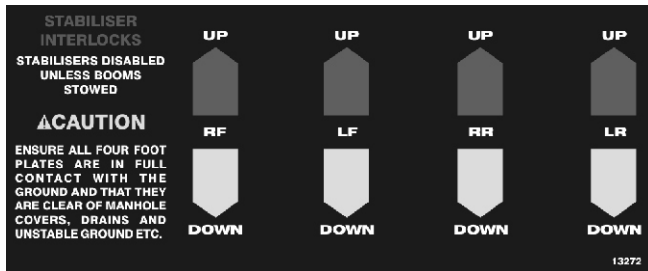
STABILISER INTERLOCKS

STABILISERS DISABLED UNLESS BOOMS STOWED

⚠CAUTION

ENSURE ALL FOUR FOOT PLATES ARE IN FULL CONTACT WITH THE GROUND AND THAT THEY ARE CLEAR OF MANHOLE COVERS, DRAINS AND UNSTABLE GROUND ETC.

UP
RF
DOWN

UP
LF
DOWN

UP
RR
DOWN

UP
LR
DOWN

13272